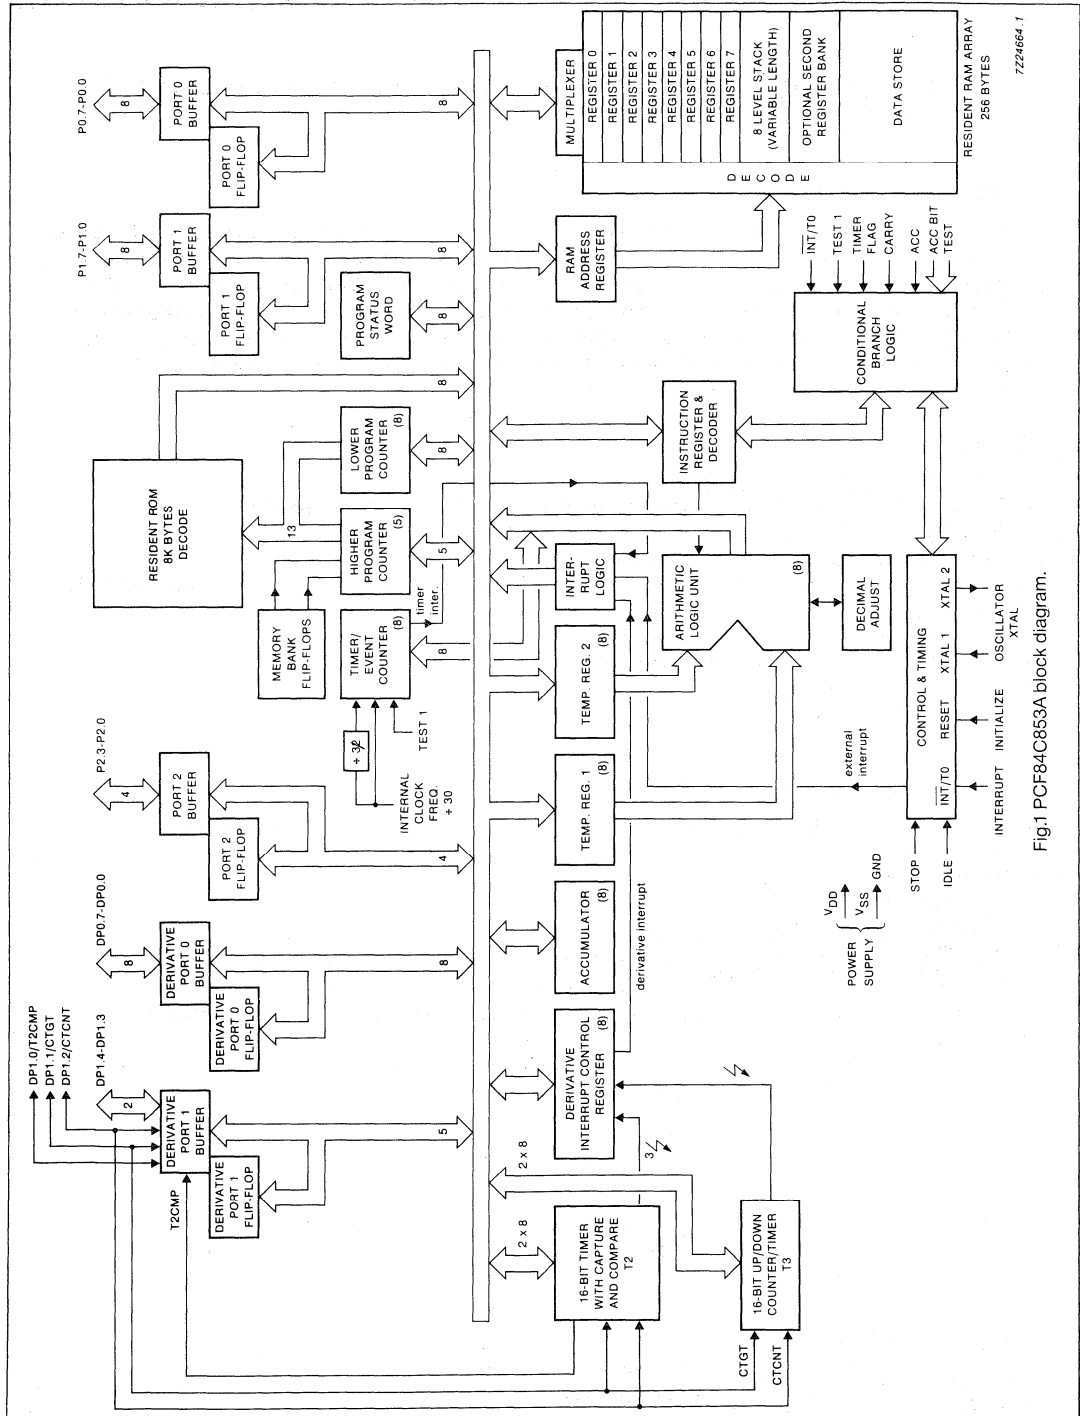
7Z24664.1

P0.7-P0.0
8
PORT 0 BUFFER
PORT 0 FLIP-FLOP
8

P1.7-P1.0
8
PORT 1 BUFFER
PORT 1 FLIP-FLOP
8

PROGRAM STATUS WORD
8

RESIDENT ROM 8K BYTES DECODE
8
13
LOWER PROGRAM COUNTER (8)
8
HIGHER PROGRAM COUNTER (5)
5
MEMORY BANK FLIP-FLOPS
TIMER/ EVENT COUNTER (8)
timer inter.
8
÷ 32
INTERNAL CLOCK FREQ. ÷ 30
TEST 1

P2.3-P2.0
4
PORT 2 BUFFER
PORT 2 FLIP-FLOP
4

DP0.7-DP0.0
8
DERIVATIVE PORT 0 BUFFER
DERIVATIVE PORT 0 FLIP-FLOP
8

DP1.0/T2CMP
DP1.1/CTGT
DP1.2/CTCNT
DP1.4-DP1.3
2
DERIVATIVE PORT 1 BUFFER
DERIVATIVE PORT 1 FLIP-FLOP
5
T2CMP

MULTIPLEXER
REGISTER 0
REGISTER 1
REGISTER 2
REGISTER 3
REGISTER 4
REGISTER 5
REGISTER 6
REGISTER 7
8 LEVEL STACK (VARIABLE LENGTH)
OPTIONAL SECOND REGISTER BANK
DATA STORE
DECODE
RESIDENT RAM ARRAY 256 BYTES

RAM ADDRESS REGISTER

$\overline{INT}$/T0
TEST 1
TIMER FLAG
CARRY
ACC
ACC BIT TEST
CONDITIONAL BRANCH LOGIC

INSTRUCTION REGISTER & DECODER

INTER-RUPT LOGIC
ARITHMETIC LOGIC UNIT (8)
DECIMAL ADJUST
TEMP. REG. 2 (8)
TEMP. REG. 1 (8)
external interrupt

CONTROL & TIMING
$\overline{INT}$/T0
RESET
XTAL 1
XTAL 2
INTERRUPT
INITIALIZE
OSCILLATOR XTAL
STOP
IDLE

ACCUMULATOR (8)
derivative interrupt
DERIVATIVE INTERRUPT CONTROL REGISTER (8)
3
2 x 8
POWER SUPPLY
$V_{DD}$
$V_{SS}$
GND

16-BIT TIMER WITH CAPTURE AND COMPARE T2
2 x 8
16-BIT UP/DOWN COUNTER/TIMER T3
CTGT
CTCNT

Fig.1 PCF84C853A block diagram.